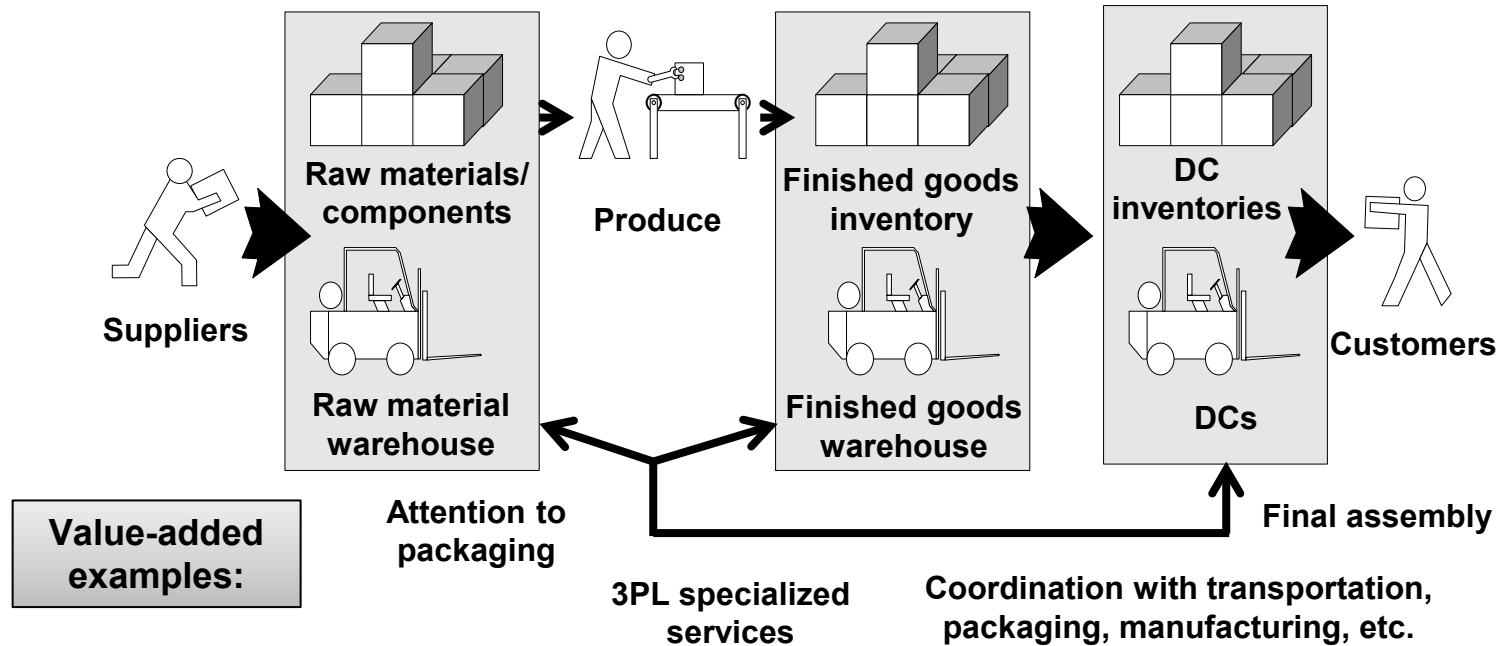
Suppliers

Raw materials/ components

Raw material warehouse

Produce

Finished goods inventory

Finished goods warehouse

DC inventories

DCs

Customers

Value-added examples:

Attention to packaging

3PL specialized services

Final assembly

Coordination with transportation, packaging, manufacturing, etc.